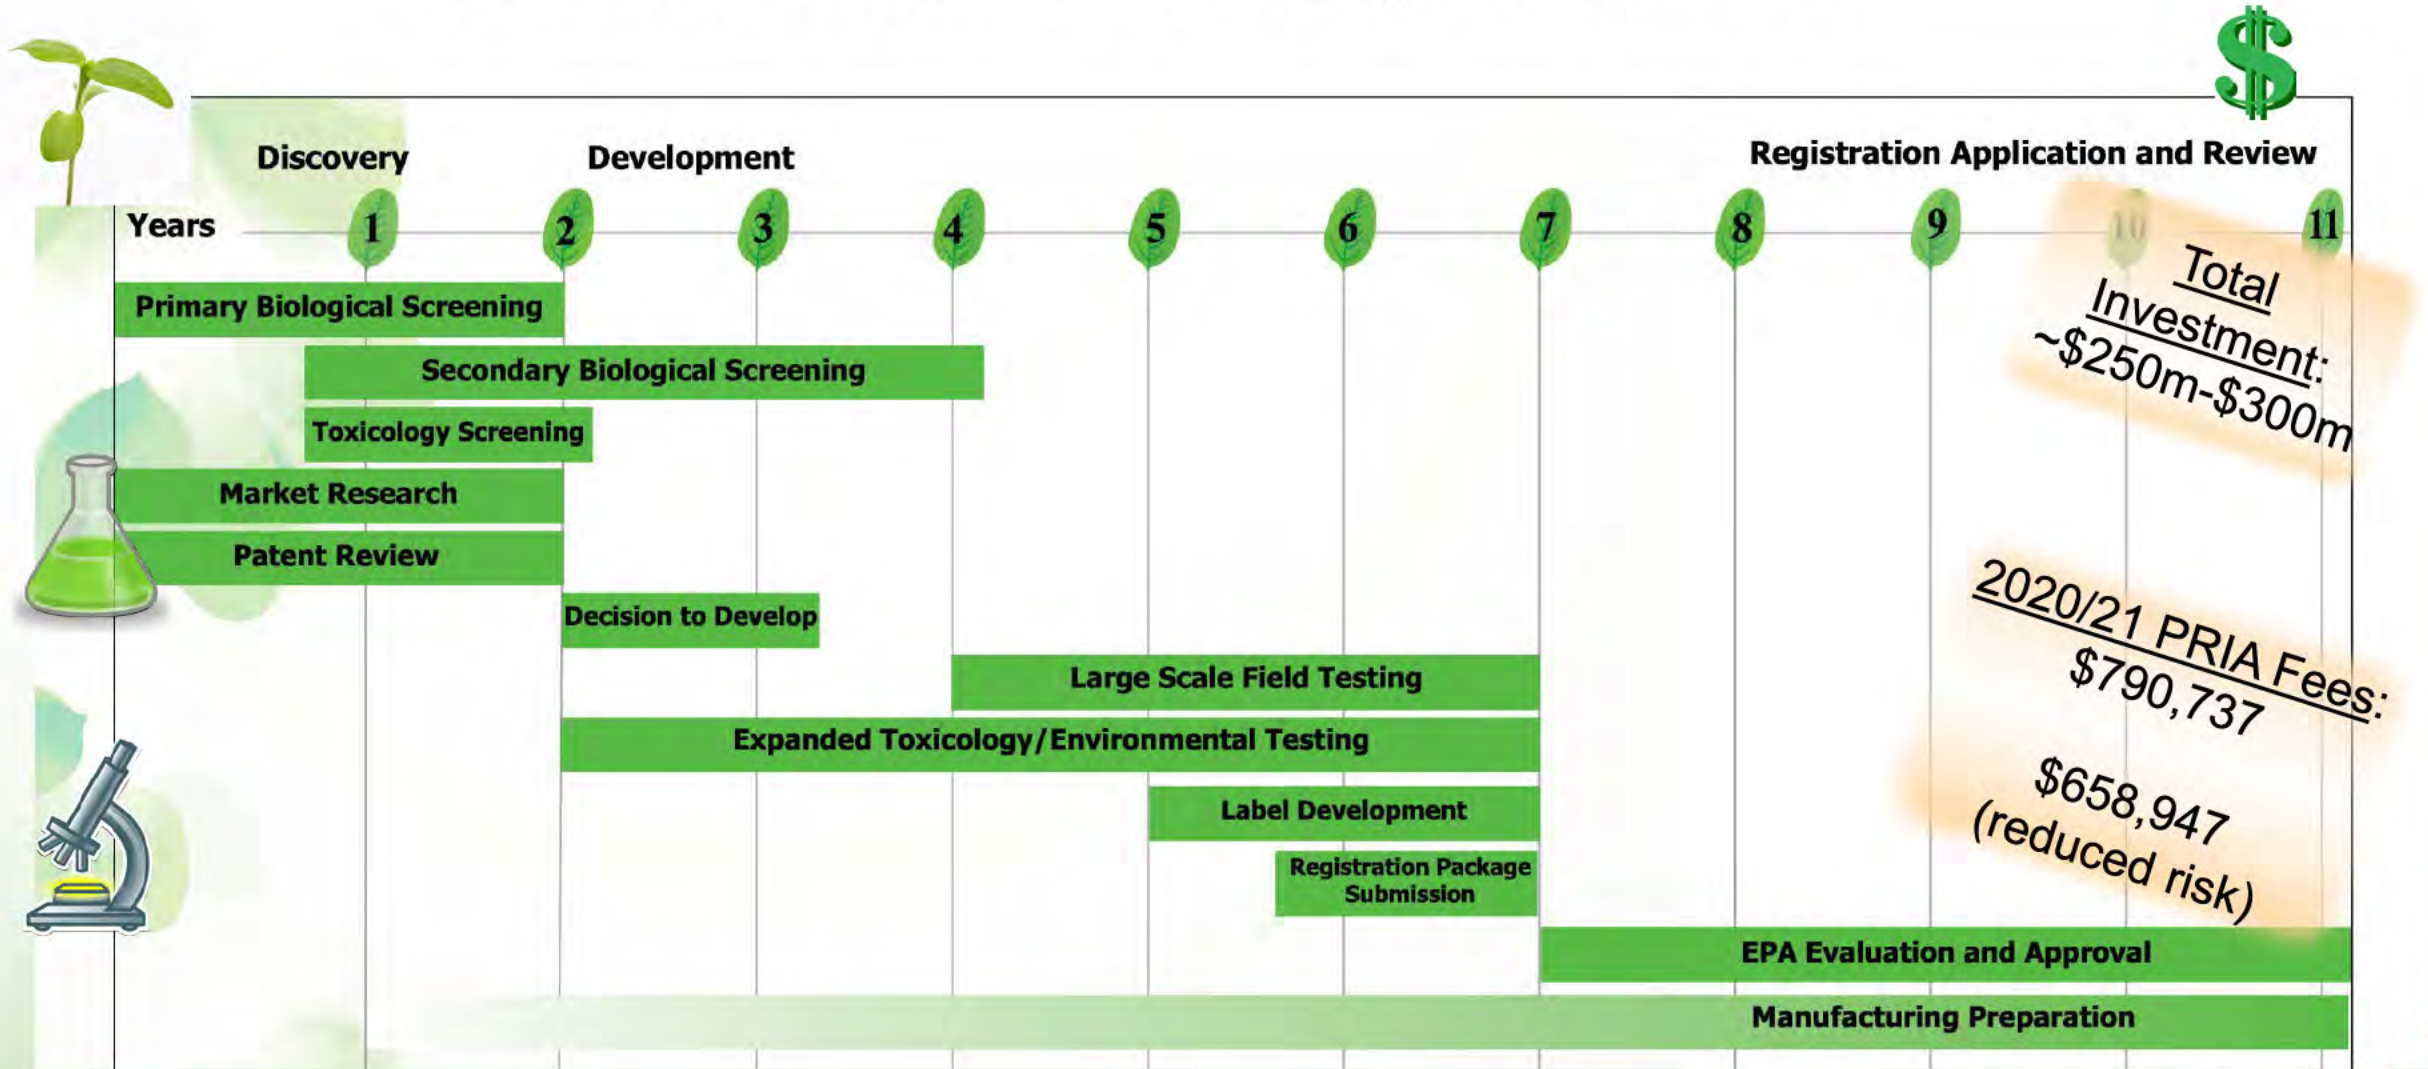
$

Discovery

Development

Registration Application and Review

Years 1 2 3 4 5 6 7 8 9 10 11

Primary Biological Screening

Secondary Biological Screening

Toxicology Screening

Market Research

Patent Review

Decision to Develop

Large Scale Field Testing

Expanded Toxicology/Environmental Testing

Label Development

Registration Package Submission

EPA Evaluation and Approval

Manufacturing Preparation

Total Investment: ~\$250m-\$300m

2020/21 PRIA Fees: \$790,737

\$658,947 (reduced risk)